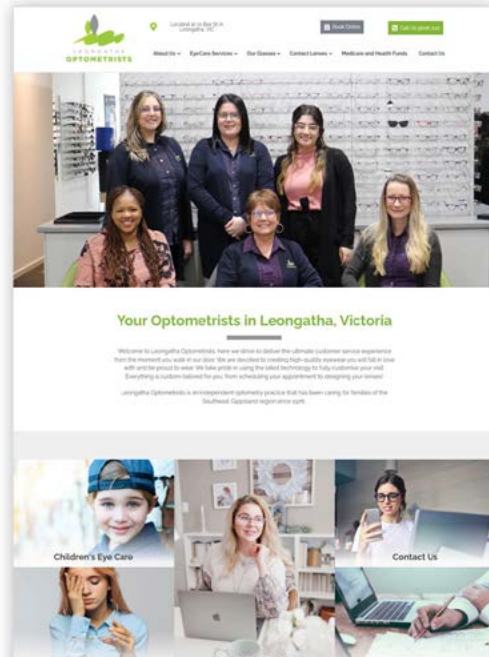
LEONGATHA OPTOMETRISTS

Located at 10 Bair St in Leongatha, VIC

Book Online

Call to speak out

About Us · EyeCare Services · Our Glasses · Contact Lenses · Medicare and Health Funds · Contact Us

Your Optometrists in Leongatha, Victoria

Welcome to Leongatha Optometrists, here we strive to deliver the ultimate customer service experience from the moment you walk in our door. We are devoted to creating high-quality eyewear you will fall in love with and be proud to wear. We take pride in using the latest technology to fully customise your visit. Everything is custom tailored for you; from scheduling your appointment to designing your lenses!

Leongatha Optometrists is an independent optometry practice that has been caring for families of the Southwest Gippsland region since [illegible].

Children's Eye Care

Contact Us